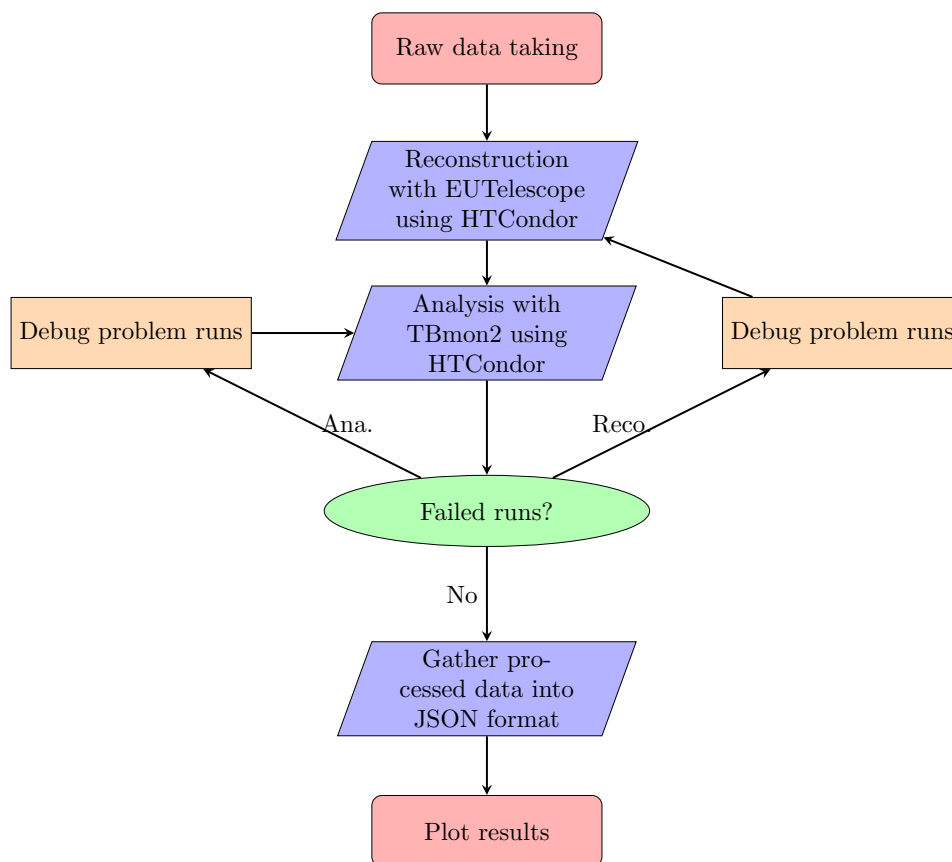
Raw data taking

Reconstruction with EUTelescope using HTCondor

Debug problem runs

Analysis with TBmon2 using HTCondor

Debug problem runs

Ana.

Reco.

Failed runs?

No

Gather processed data into JSON format

Plot results